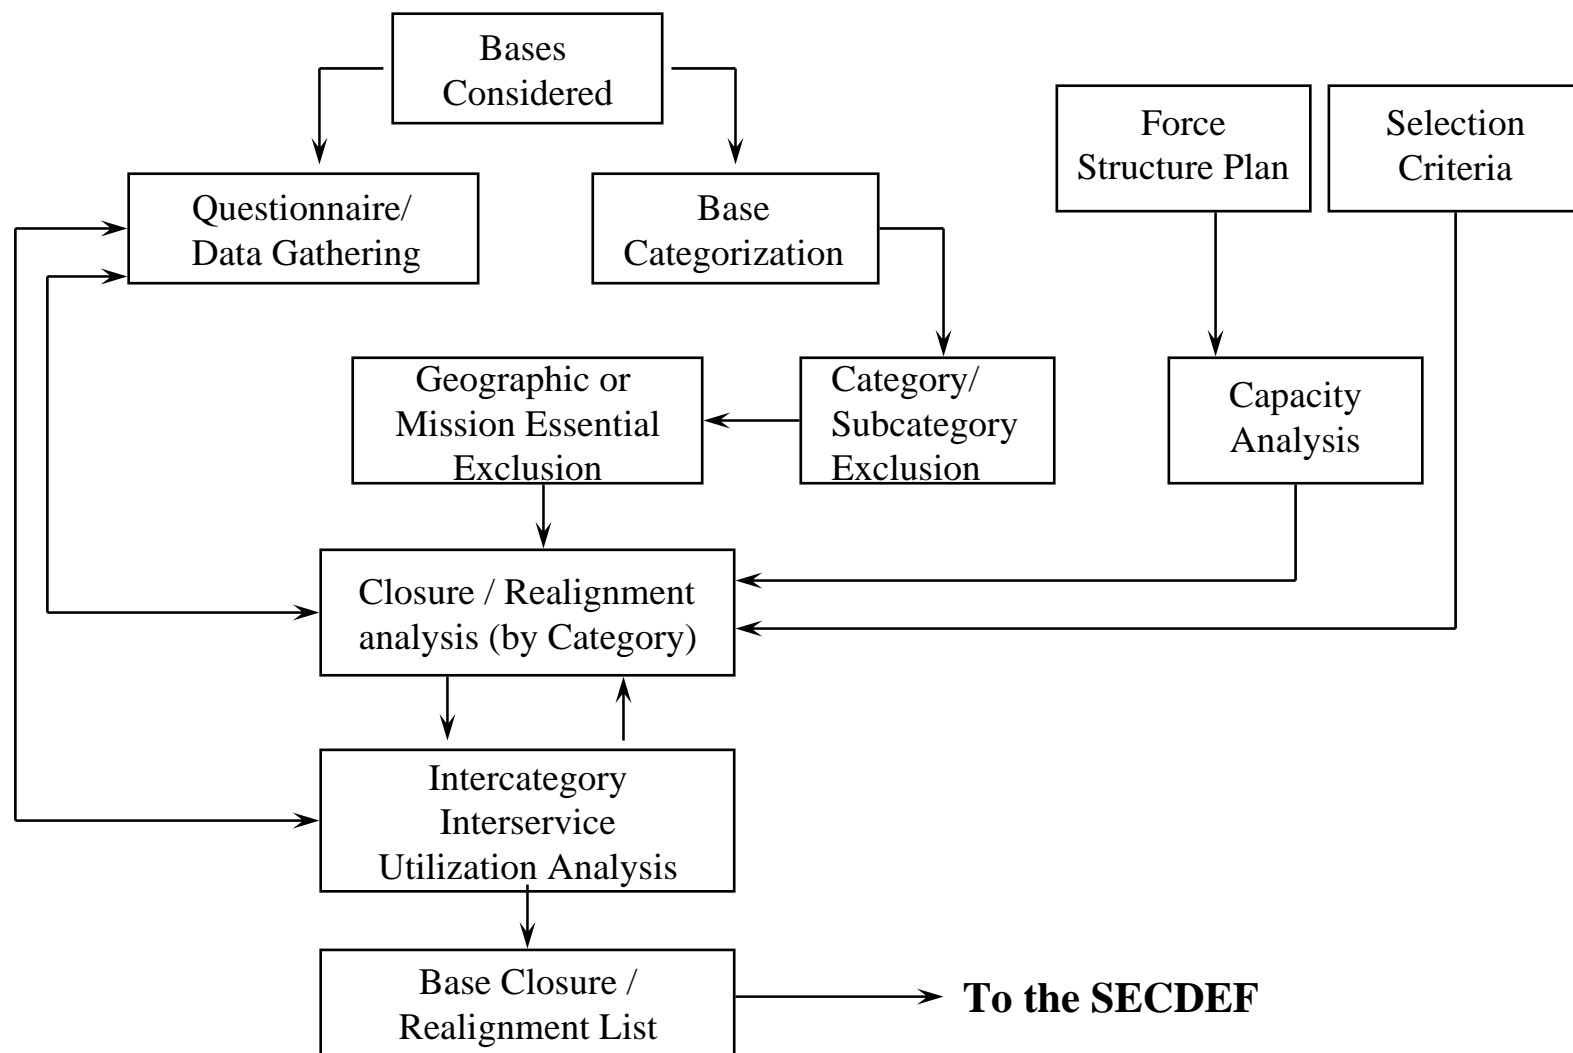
Bases Considered

Questionnaire/ Data Gathering

Base Categorization

Force Structure Plan

Selection Criteria

Geographic or Mission Essential Exclusion

Category/ Subcategory Exclusion

Capacity Analysis

Closure / Realignment analysis (by Category)

Intercategory Interservice Utilization Analysis

Base Closure / Realignment List

**To the SECDEF**